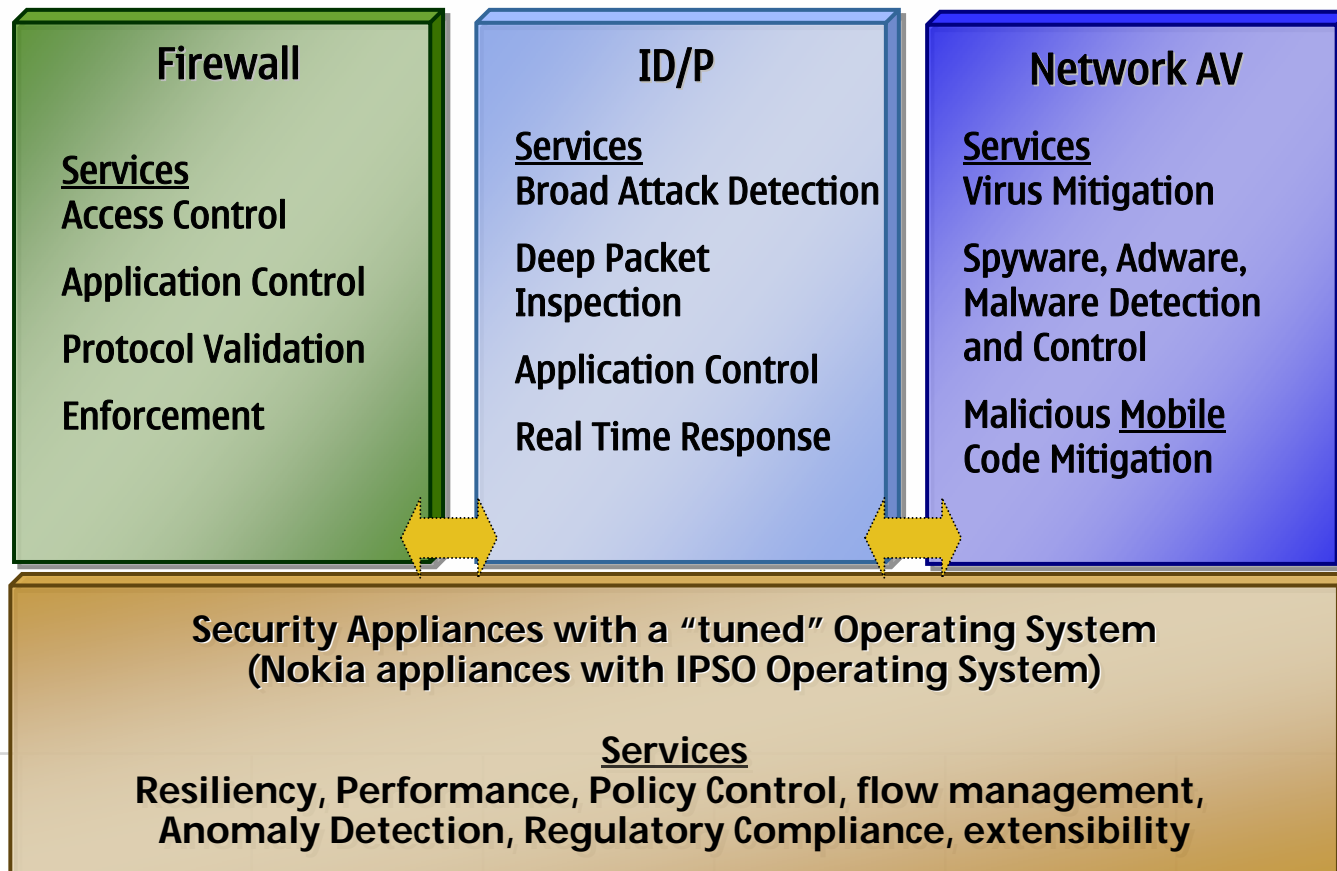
Firewall

Services
Access Control

Application Control

Protocol Validation

Enforcement

ID/P

Services
Broad Attack Detection

Deep Packet Inspection

Application Control

Real Time Response

Network AV

Services
Virus Mitigation

Spyware, Adware, Malware Detection and Control

Malicious Mobile Code Mitigation

Security Appliances with a "tuned" Operating System
(Nokia appliances with IPSO Operating System)

Services
Resiliency, Performance, Policy Control, flow management, Anomaly Detection, Regulatory Compliance, extensibility